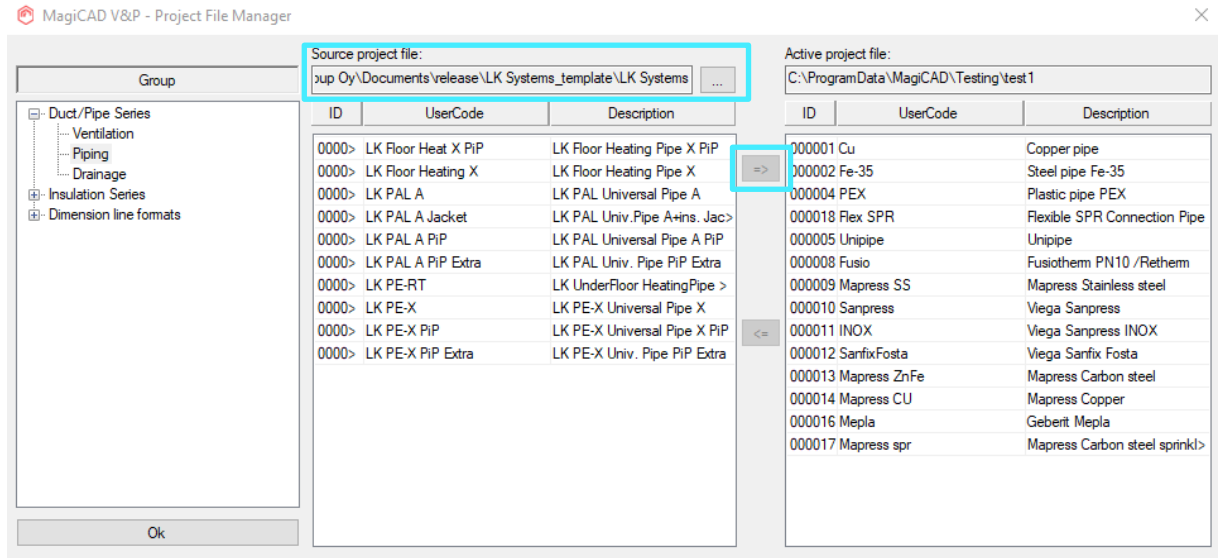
MagiCAD V&P - Project File Manager

Group

Duct/Pipe Series
Ventilation
Piping
Drainage
Insulation Series
Dimension line formats

Ok

Source project file:
oup Oy\Documents\release\LK Systems_template\LK Systems
...

| ID | UserCode | Description |
|---|---|---|
| 0000> | LK Floor Heat X PiP | LK Floor Heating Pipe X PiP |
| 0000> | LK Floor Heating X | LK Floor Heating Pipe X |
| 0000> | LK PAL A | LK PAL Universal Pipe A |
| 0000> | LK PAL A Jacket | LK PAL Univ.Pipe A+ins. Jac> |
| 0000> | LK PAL A PiP | LK PAL Universal Pipe A PiP |
| 0000> | LK PAL A PiP Extra | LK PAL Univ. Pipe PiP Extra |
| 0000> | LK PE-RT | LK UnderFloor HeatingPipe > |
| 0000> | LK PE-X | LK PE-X Universal Pipe X |
| 0000> | LK PE-X PiP | LK PE-X Universal Pipe X PiP |
| 0000> | LK PE-X PiP Extra | LK PE-X Univ. Pipe PiP Extra |

=>
<=

Active project file:
C:\ProgramData\MagiCAD\Testing\test1

| ID | UserCode | Description |
|---|---|---|
| 000001 | Cu | Copper pipe |
| 000002 | Fe-35 | Steel pipe Fe-35 |
| 000004 | PEX | Plastic pipe PEX |
| 000018 | Flex SPR | Flexible SPR Connection Pipe |
| 000005 | Unipipe | Unipipe |
| 000008 | Fusio | Fusiotherm PN10 /Retherm |
| 000009 | Mapress SS | Mapress Stainless steel |
| 000010 | Sanpress | Viega Sanpress |
| 000011 | INOX | Viega Sanpress INOX |
| 000012 | SanfixFosta | Viega Sanfix Fosta |
| 000013 | Mapress ZnFe | Mapress Carbon steel |
| 000014 | Mapress CU | Mapress Copper |
| 000016 | Mepla | Geberit Mepla |
| 000017 | Mapress spr | Mapress Carbon steel sprinkl> |